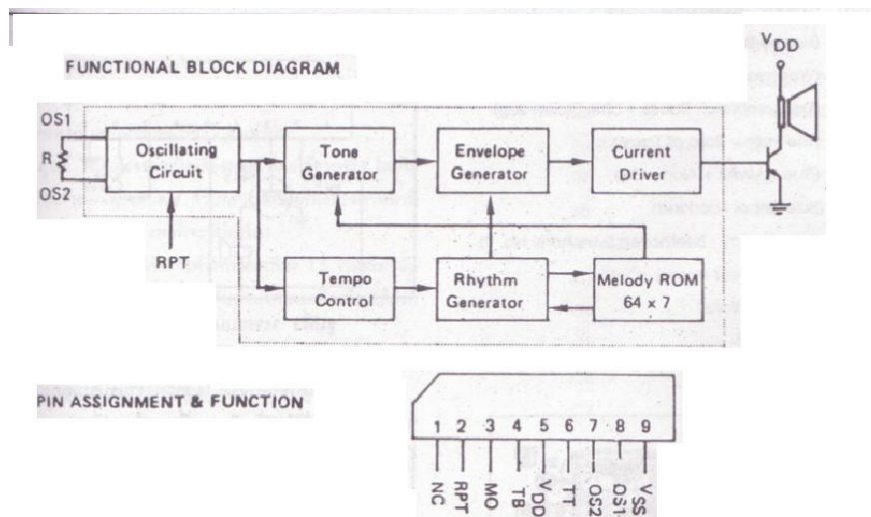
FUNCTIONAL BLOCK DIAGRAM

$V_{DD}$

OS1

R

OS2

Oscillating Circuit

Tone Generator

Envelope Generator

Current Driver

RPT

Tempo Control

Rhythm Generator

Melody ROM 64 x 7

PIN ASSIGNMENT & FUNCTION

1 2 3 4 5 6 7 8 9

NC RPT MO TB $V_{DD}$ TT OS2 OS1 $V_{SS}$